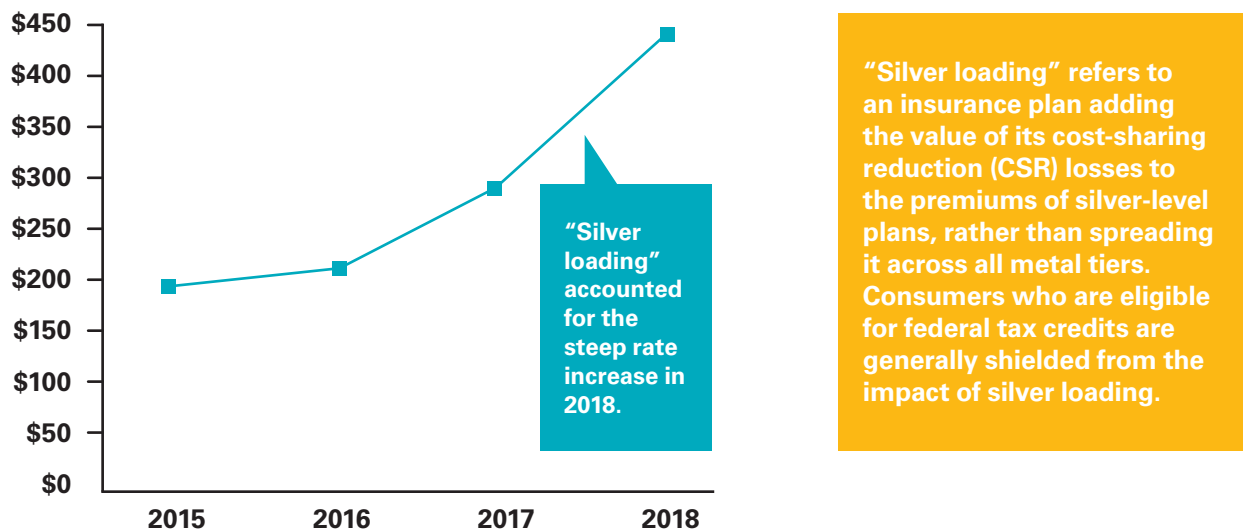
$450
$400
$350
$300
$250
$200
$150
$100
$50
$0

2015 2016 2017 2018

“Silver loading” accounted for the steep rate increase in 2018.

“Silver loading” refers to an insurance plan adding the value of its cost-sharing reduction (CSR) losses to the premiums of silver-level plans, rather than spreading it across all metal tiers. Consumers who are eligible for federal tax credits are generally shielded from the impact of silver loading.